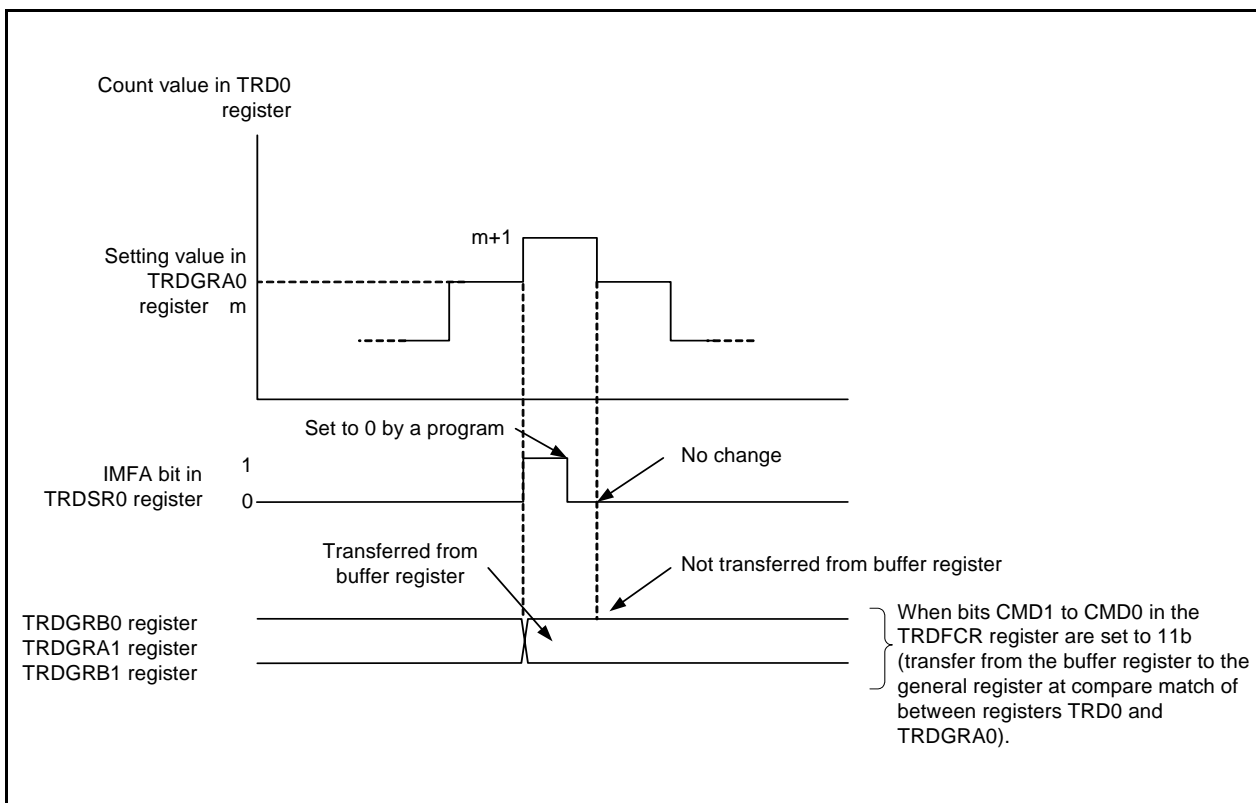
Count value in TRD0 register

m+1

Setting value in TRDGRA0 register m

Set to 0 by a program

IMFA bit in TRDSR0 register

1

0

No change

Transferred from buffer register

Not transferred from buffer register

TRDGRB0 register
TRDGRA1 register
TRDGRB1 register

When bits CMD1 to CMD0 in the TRDFCR register are set to 11b (transfer from the buffer register to the general register at compare match of between registers TRD0 and TRDGRA0).